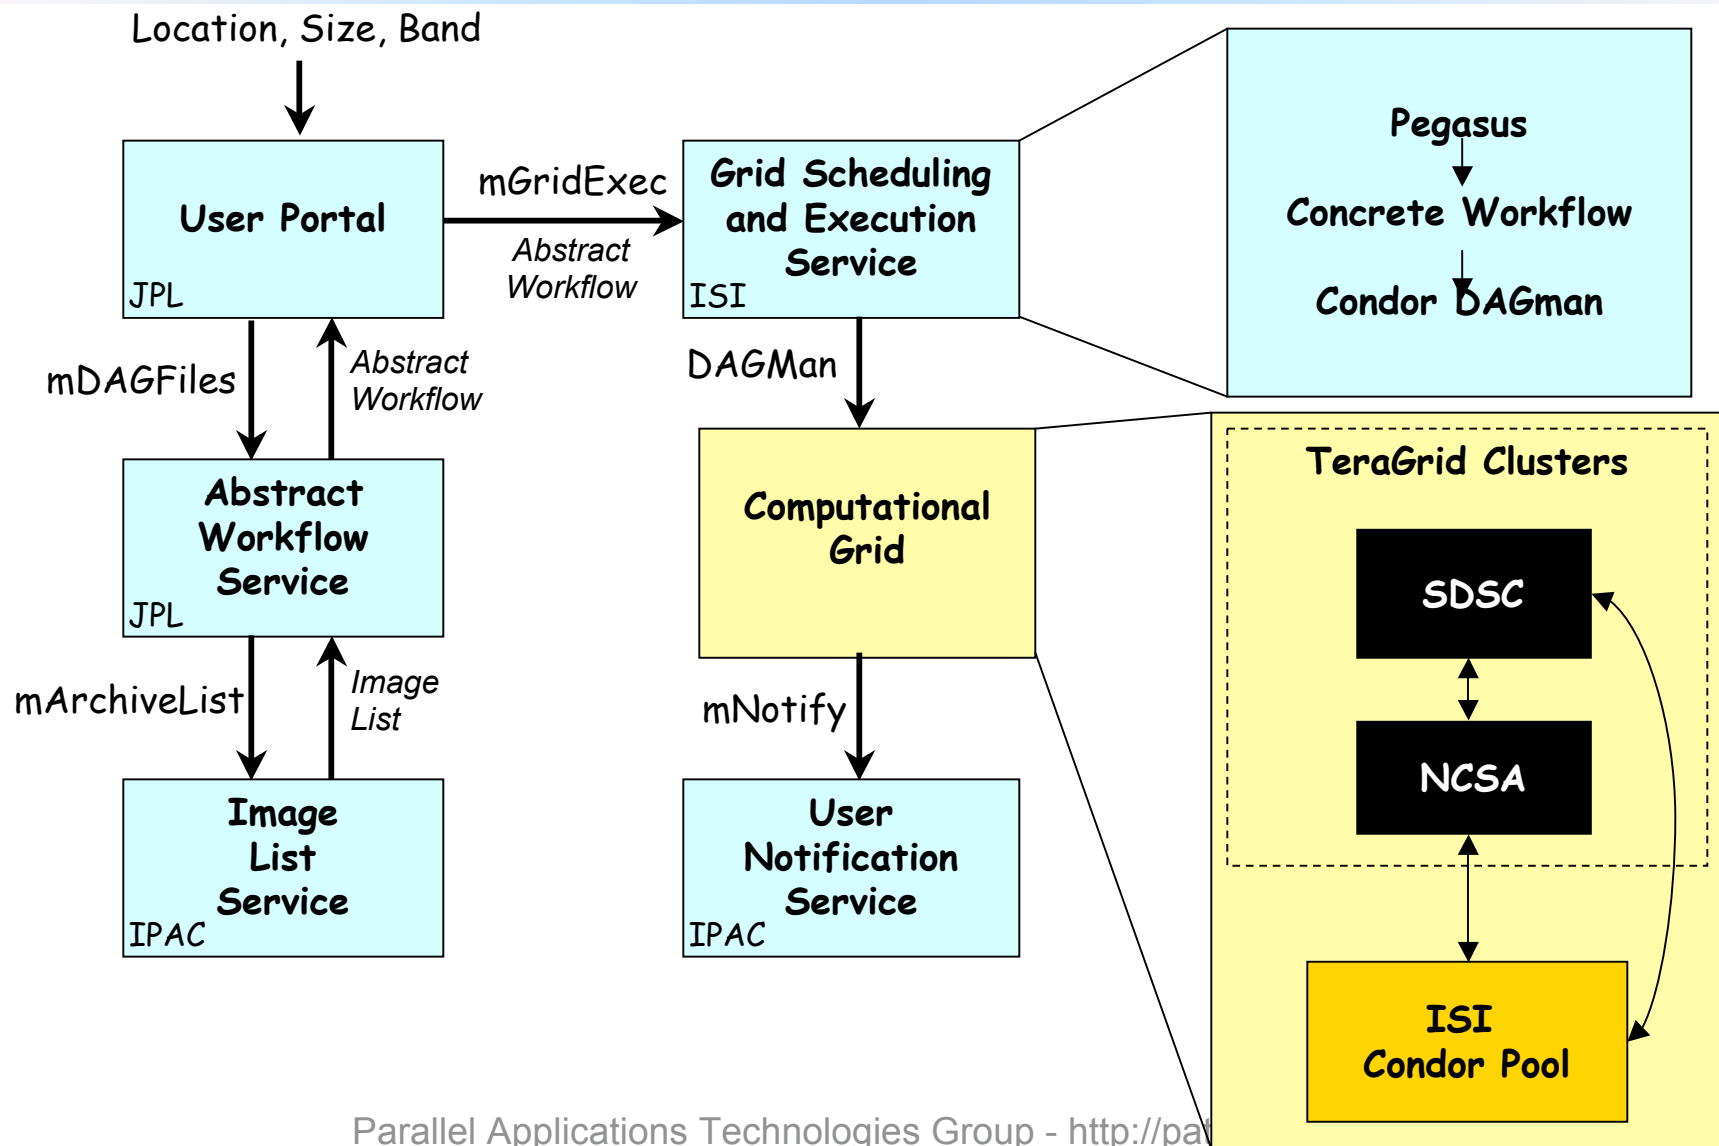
Location, Size, Band

User Portal
JPL

mGridExec

Abstract Workflow

Grid Scheduling and Execution Service
ISI

Pegasus

Concrete Workflow

Condor DAGman

mDAGFiles

Abstract Workflow

DAGMan

Abstract Workflow Service
JPL

Computational Grid

TeraGrid Clusters

SDSC

NCSA

mArchiveList

Image List

mNotify

Image List Service
IPAC

User Notification Service
IPAC

ISI Condor Pool

Parallel Applications Technologies Group - http://pa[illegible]